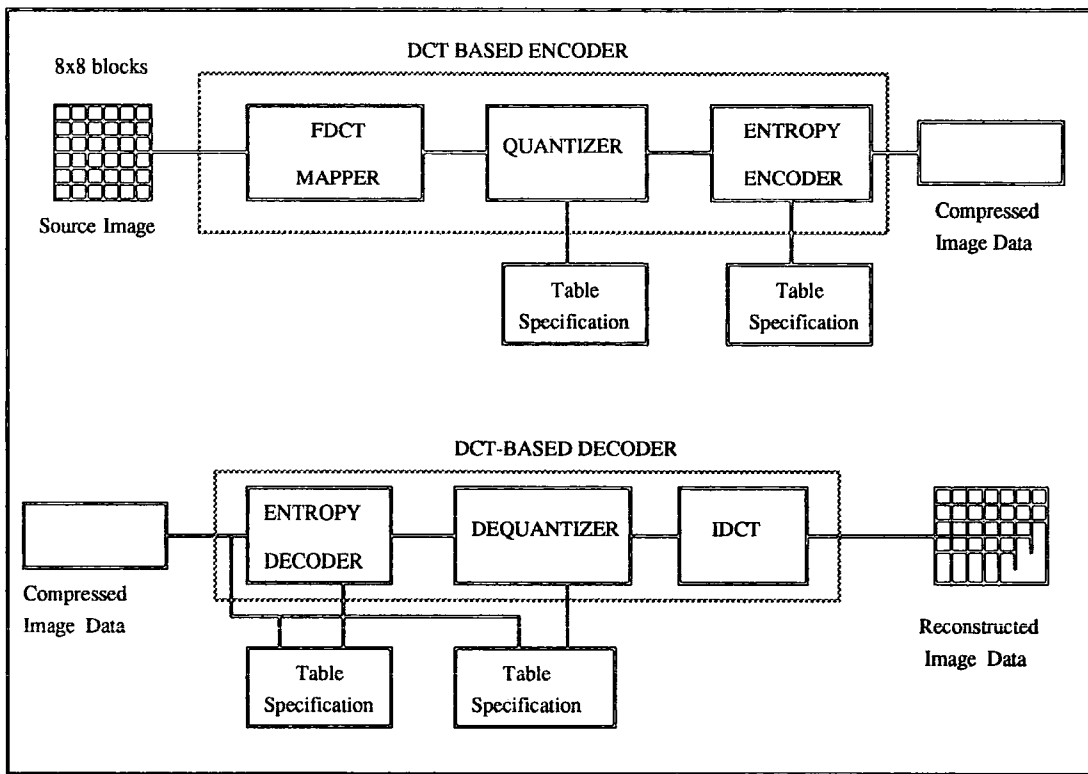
8x8 blocks

Source Image

DCT BASED ENCODER

FDCT MAPPER

QUANTIZER

ENTROPY ENCODER

Compressed Image Data

Table Specification

Table Specification

DCT-BASED DECODER

Compressed Image Data

ENTROPY DECODER

DEQUANTIZER

IDCT

Reconstructed Image Data

Table Specification

Table Specification